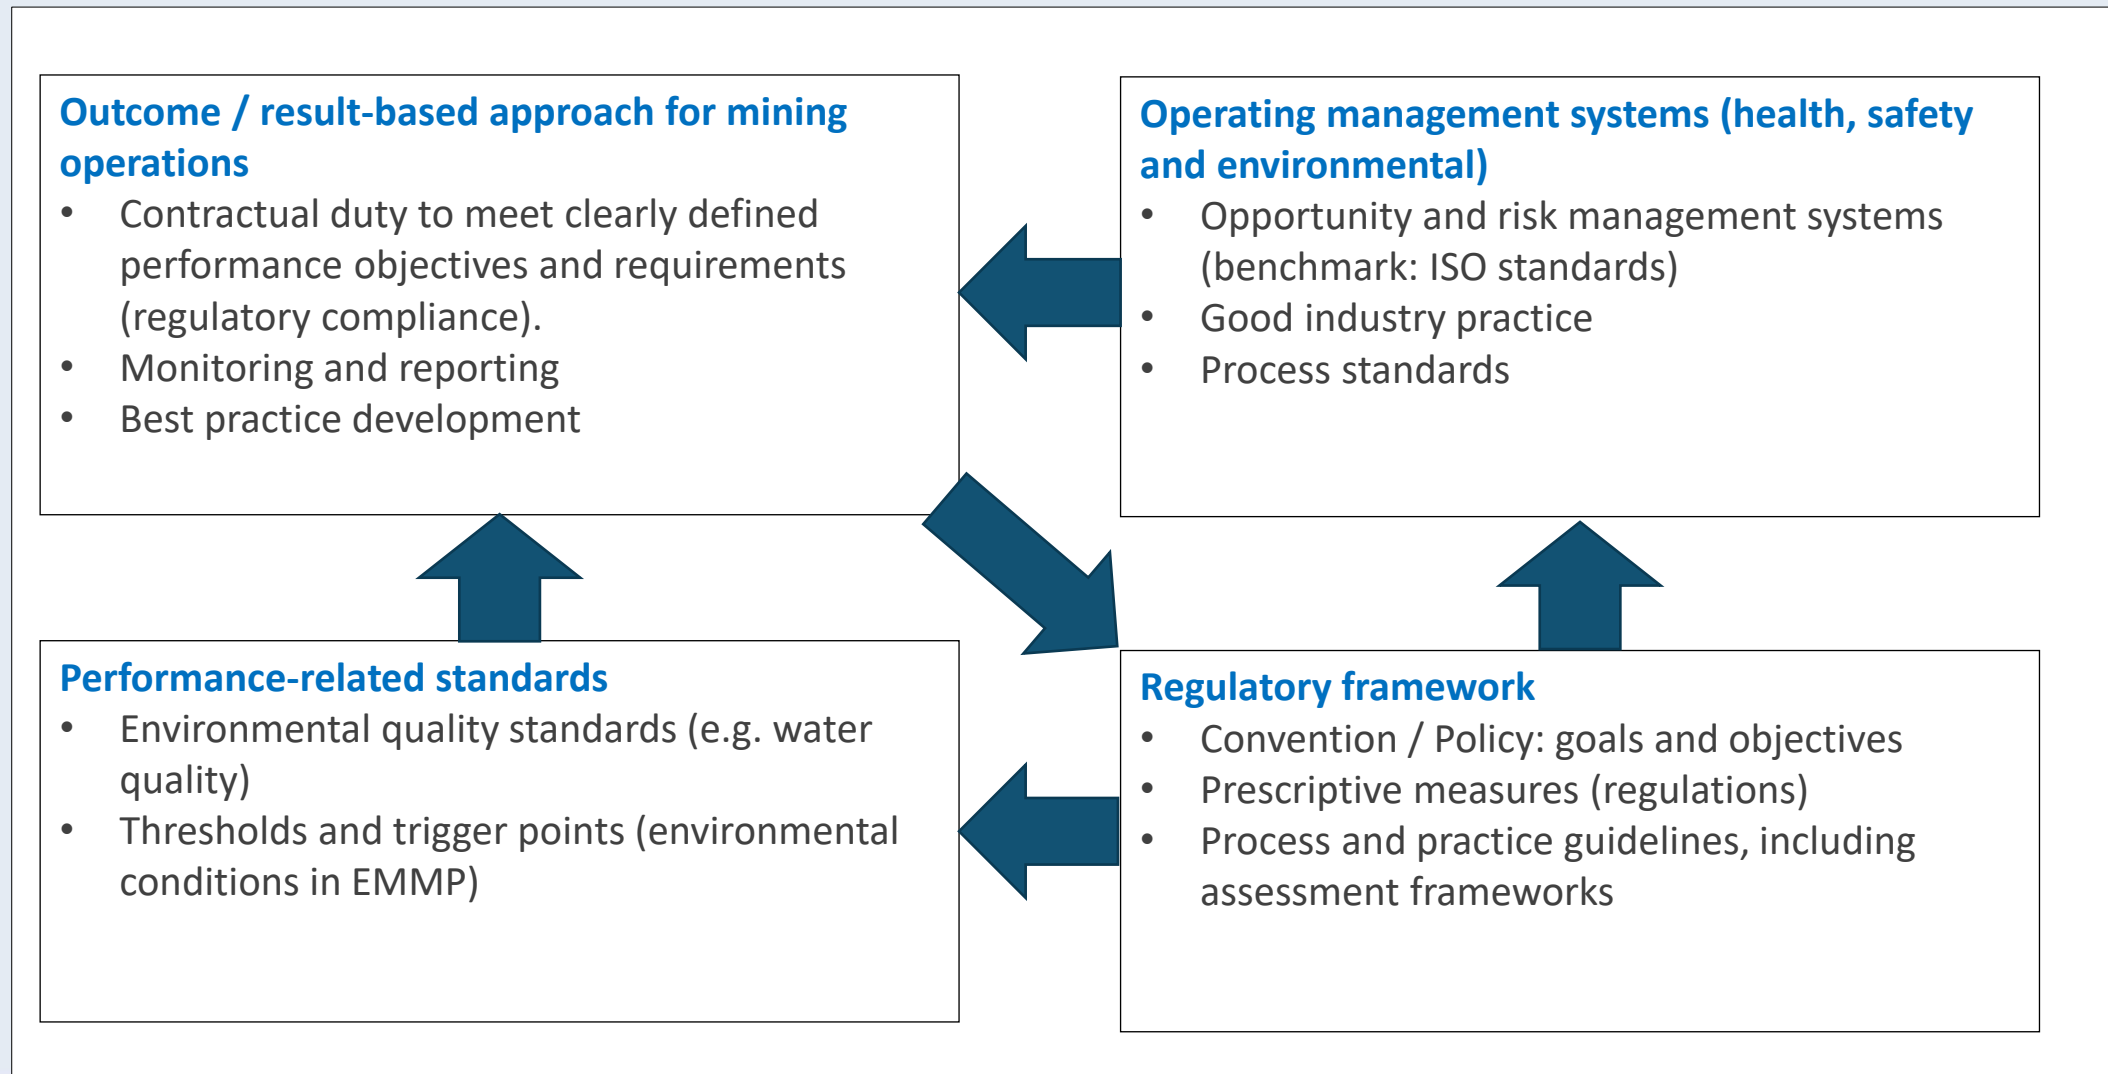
Outcome / result-based approach for mining operations

- Contractual duty to meet clearly defined performance objectives and requirements (regulatory compliance).
- Monitoring and reporting
- Best practice development

Operating management systems (health, safety and environmental)

- Opportunity and risk management systems (benchmark: ISO standards)
- Good industry practice
- Process standards

Performance-related standards

- Environmental quality standards (e.g. water quality)
- Thresholds and trigger points (environmental conditions in EMMP)

Regulatory framework

- Convention / Policy: goals and objectives
- Prescriptive measures (regulations)
- Process and practice guidelines, including assessment frameworks